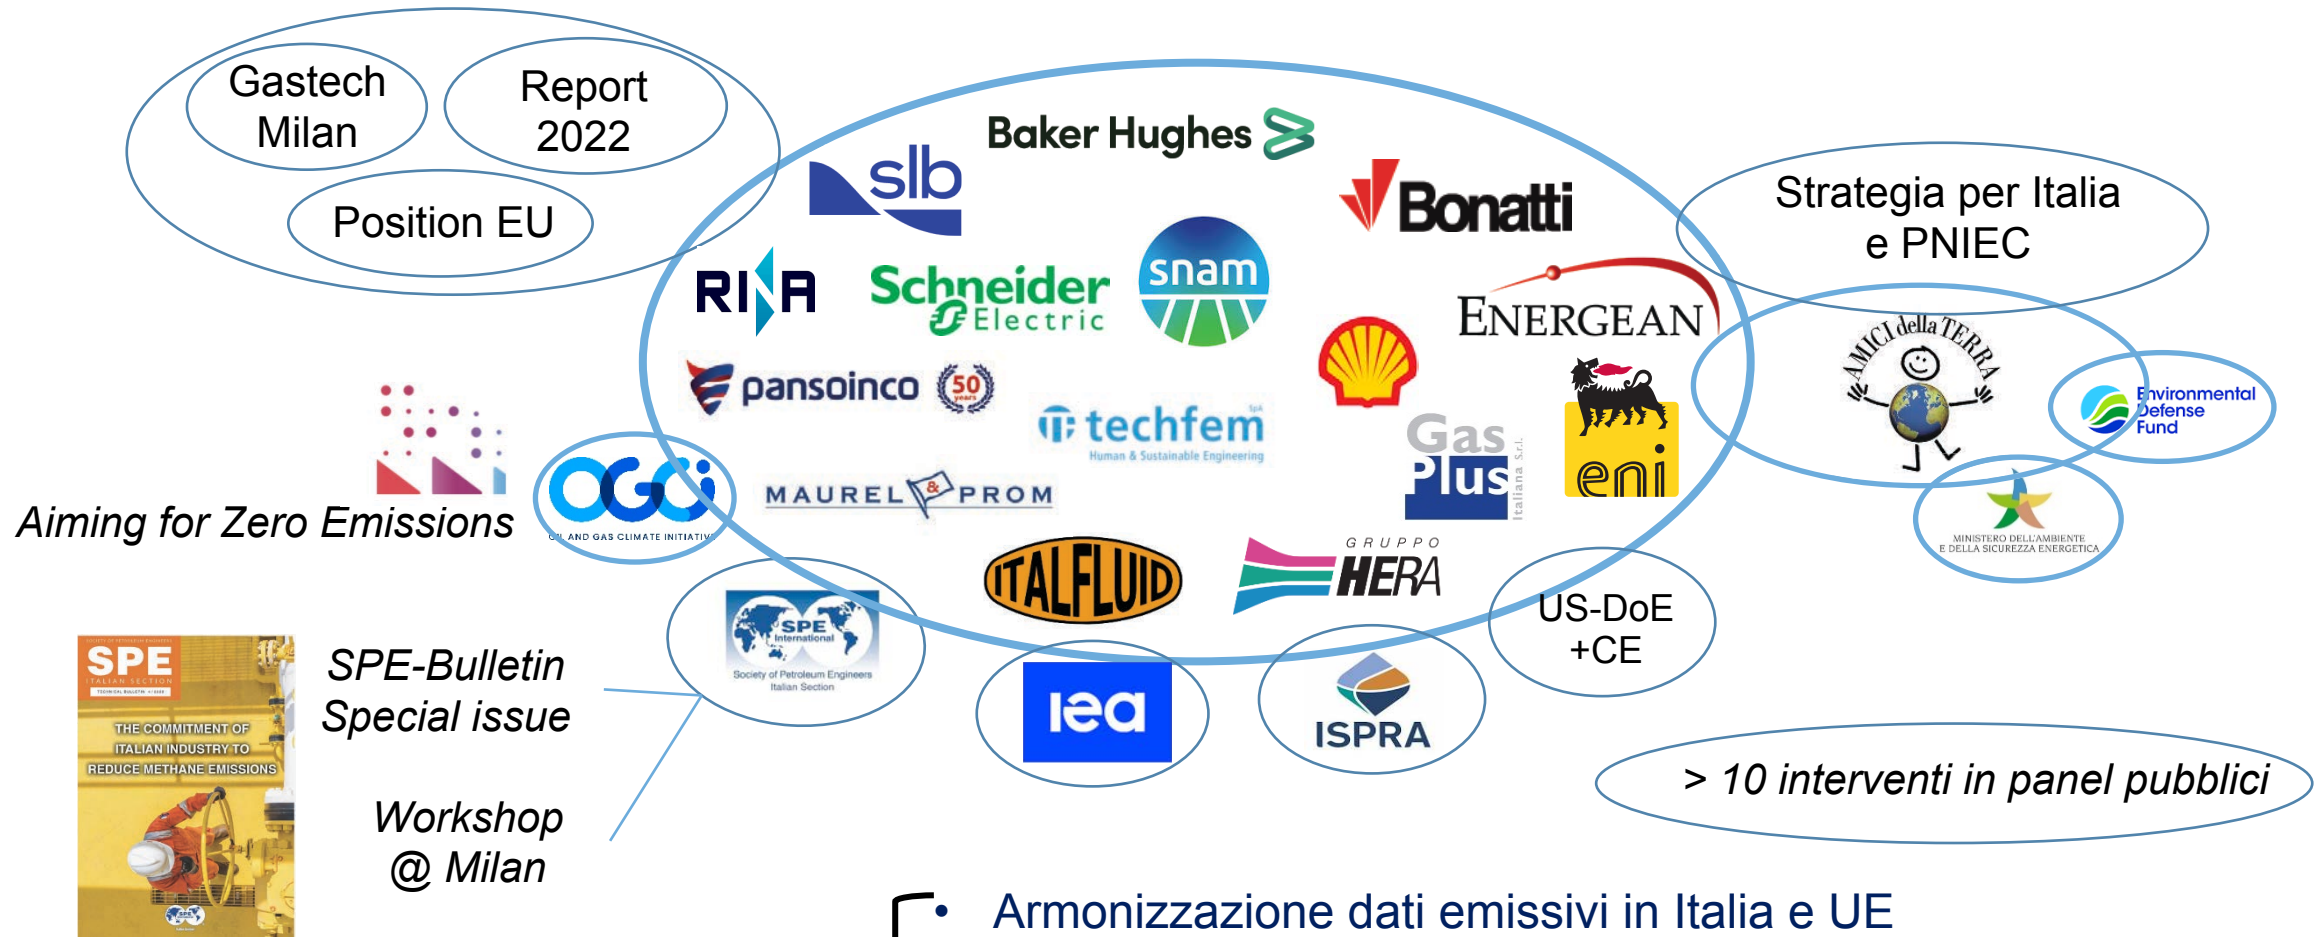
Gastech Milan

Report 2022

Position EU

Baker Hughes

slb

Bonatti

Strategia per Italia e PNIEC

RINA

Schneider Electric

snam

ENERGEAN

pansoinco

50 years

techfem

Human & Sustainable Engineering

Gas Plus

Italiana S.r.l.

eni

AMICI della TERRA

Environmental Defense Fund

Aiming for Zero Emissions

OGCI

OIL AND GAS CLIMATE INITIATIVE

MAUREL & PROM

MINISTERO DELL'AMBIENTE E DELLA SICUREZZA ENERGETICA

ITALFLUID

GRUPPO HERA

US-DoE +CE

SPE International

Society of Petroleum Engineers Italian Section

SPE

ITALIAN SECTION

THE COMMITMENT OF ITALIAN INDUSTRY TO REDUCE METHANE EMISSIONS

SPE-Bulletin Special issue

iea

ISPRA

> 10 interventi in panel pubblici

Workshop @ Milan

• Armonizzazione dati emissivi in Italia e UE